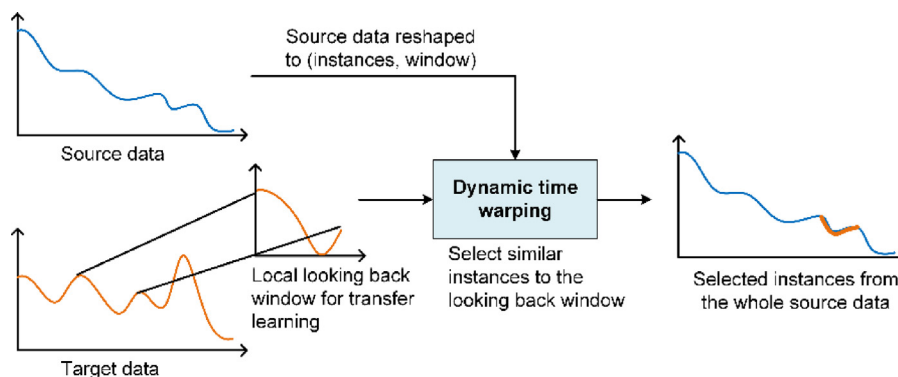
Source data reshaped to (instances, window)

Source data

Dynamic time warping

Local looking back window for transfer learning

Select similar instances to the looking back window

Selected instances from the whole source data

Target data